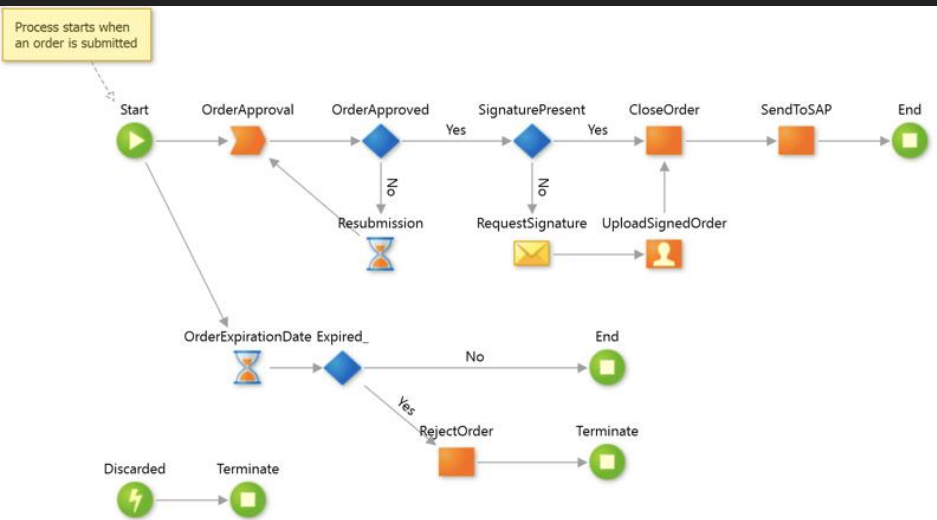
Process starts when an order is submitted

Start
OrderApproval
OrderApproved
Yes
SignaturePresent
Yes
CloseOrder
SendToSAP
End
No
Resubmission
No
RequestSignature
UploadSignedOrder
OrderExpirationDate
Expired_
No
End
Yes
RejectOrder
Terminate
Discarded
Terminate